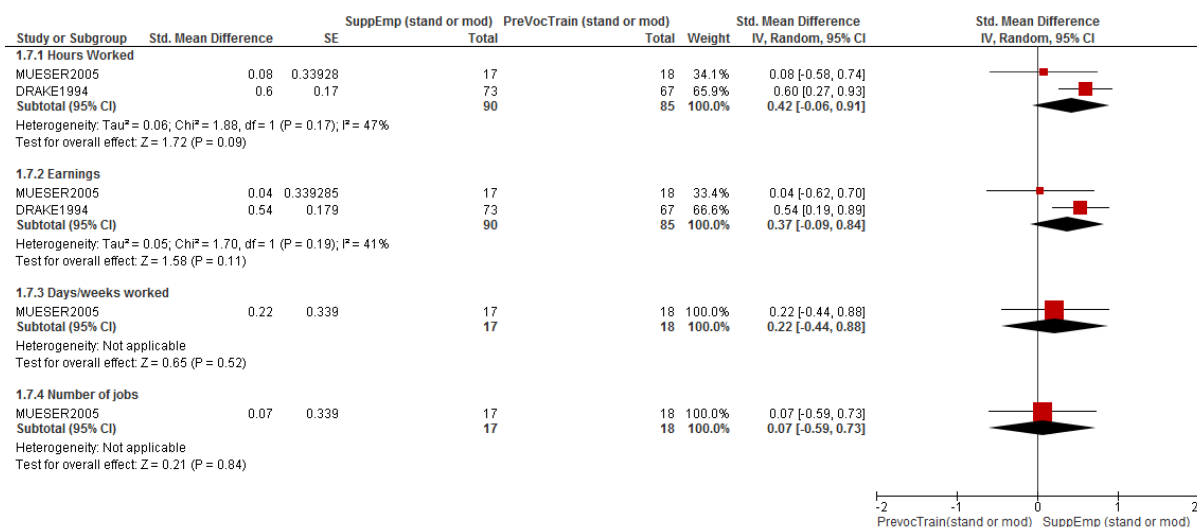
| Study or Subgroup | Std. Mean Difference | SE | SuppEmp (stand or mod) Total | PreVocTrain (stand or mod) Total | Weight | Std. Mean Difference IV, Random, 95% CI |
|---|---|---|---|---|---|---|
| **1.7.1 Hours Worked** | | | | | | |
| MUESER2005 | 0.08 | 0.33928 | 17 | 18 | 34.1% | 0.08 [-0.58, 0.74] |
| DRAKE1994 | 0.6 | 0.17 | 73 | 67 | 65.9% | 0.60 [0.27, 0.93] |
| **Subtotal (95% CI)** | | | **90** | **85** | **100.0%** | **0.42 [-0.06, 0.91]** |

Heterogeneity: Tau² = 0.06; Chi² = 1.88, df = 1 (P = 0.17); I² = 47%
Test for overall effect: Z = 1.72 (P = 0.09)

| Study or Subgroup | Std. Mean Difference | SE | SuppEmp (stand or mod) Total | PreVocTrain (stand or mod) Total | Weight | Std. Mean Difference IV, Random, 95% CI |
|---|---|---|---|---|---|---|
| **1.7.2 Earnings** | | | | | | |
| MUESER2005 | 0.04 | 0.339285 | 17 | 18 | 33.4% | 0.04 [-0.62, 0.70] |
| DRAKE1994 | 0.54 | 0.179 | 73 | 67 | 66.6% | 0.54 [0.19, 0.89] |
| **Subtotal (95% CI)** | | | **90** | **85** | **100.0%** | **0.37 [-0.09, 0.84]** |

Heterogeneity: Tau² = 0.05; Chi² = 1.70, df = 1 (P = 0.19); I² = 41%
Test for overall effect: Z = 1.58 (P = 0.11)

| Study or Subgroup | Std. Mean Difference | SE | SuppEmp (stand or mod) Total | PreVocTrain (stand or mod) Total | Weight | Std. Mean Difference IV, Random, 95% CI |
|---|---|---|---|---|---|---|
| **1.7.3 Days/weeks worked** | | | | | | |
| MUESER2005 | 0.22 | 0.339 | 17 | 18 | 100.0% | 0.22 [-0.44, 0.88] |
| **Subtotal (95% CI)** | | | **17** | **18** | **100.0%** | **0.22 [-0.44, 0.88]** |

Heterogeneity: Not applicable
Test for overall effect: Z = 0.65 (P = 0.52)

| Study or Subgroup | Std. Mean Difference | SE | SuppEmp (stand or mod) Total | PreVocTrain (stand or mod) Total | Weight | Std. Mean Difference IV, Random, 95% CI |
|---|---|---|---|---|---|---|
| **1.7.4 Number of jobs** | | | | | | |
| MUESER2005 | 0.07 | 0.339 | 17 | 18 | 100.0% | 0.07 [-0.59, 0.73] |
| **Subtotal (95% CI)** | | | **17** | **18** | **100.0%** | **0.07 [-0.59, 0.73]** |

Heterogeneity: Not applicable
Test for overall effect: Z = 0.21 (P = 0.84)

Std. Mean Difference
IV, Random, 95% CI

-2 -1 0 1 2
PrevocTrain(stand or mod) SuppEmp (stand or mod)